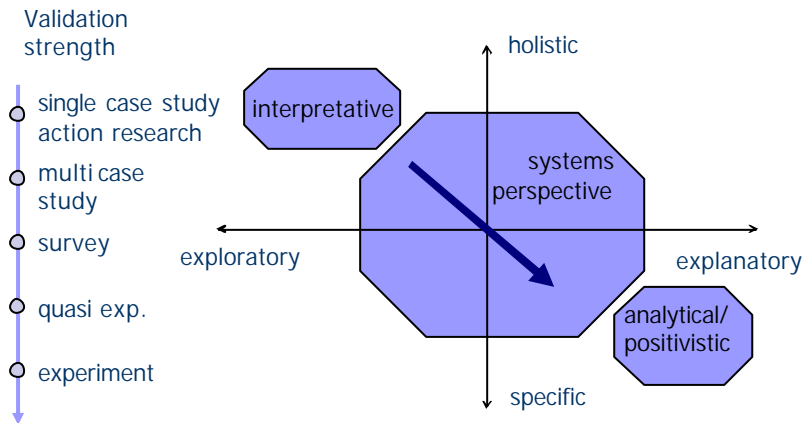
Validation strength

single case study
action research

multi case study

survey

quasi exp.

experiment

holistic

interpretative

systems perspective

exploratory

explanatory

analytical/
positivistic

specific